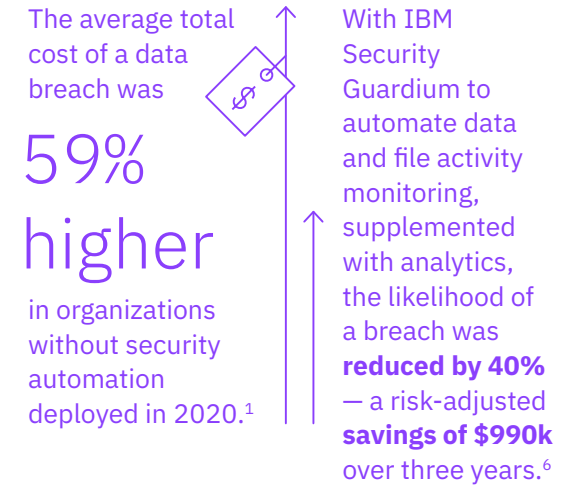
The average total cost of a data breach was

59%

higher

in organizations without security automation deployed in 2020.$^1$

$

With IBM Security Guardium to automate data and file activity monitoring, supplemented with analytics, the likelihood of a breach was **reduced by 40%** — a risk-adjusted **savings of $990k** over three years.$^6$